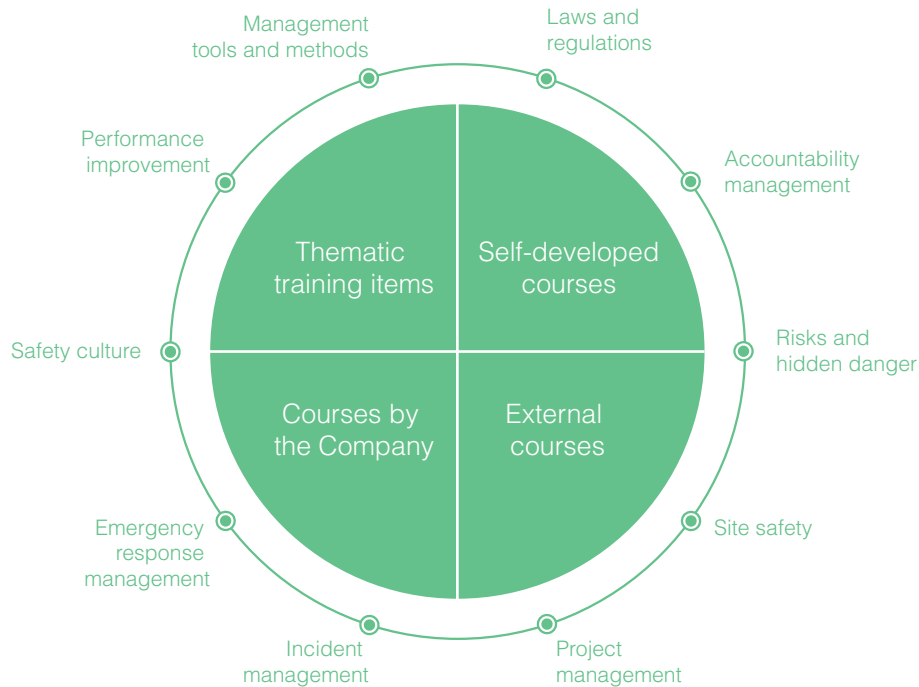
Management tools and methods

Laws and regulations

Performance improvement

Accountability management

Thematic training items

Self-developed courses

Safety culture

Risks and hidden danger

Courses by the Company

External courses

Emergency response management

Site safety

Incident management

Project management